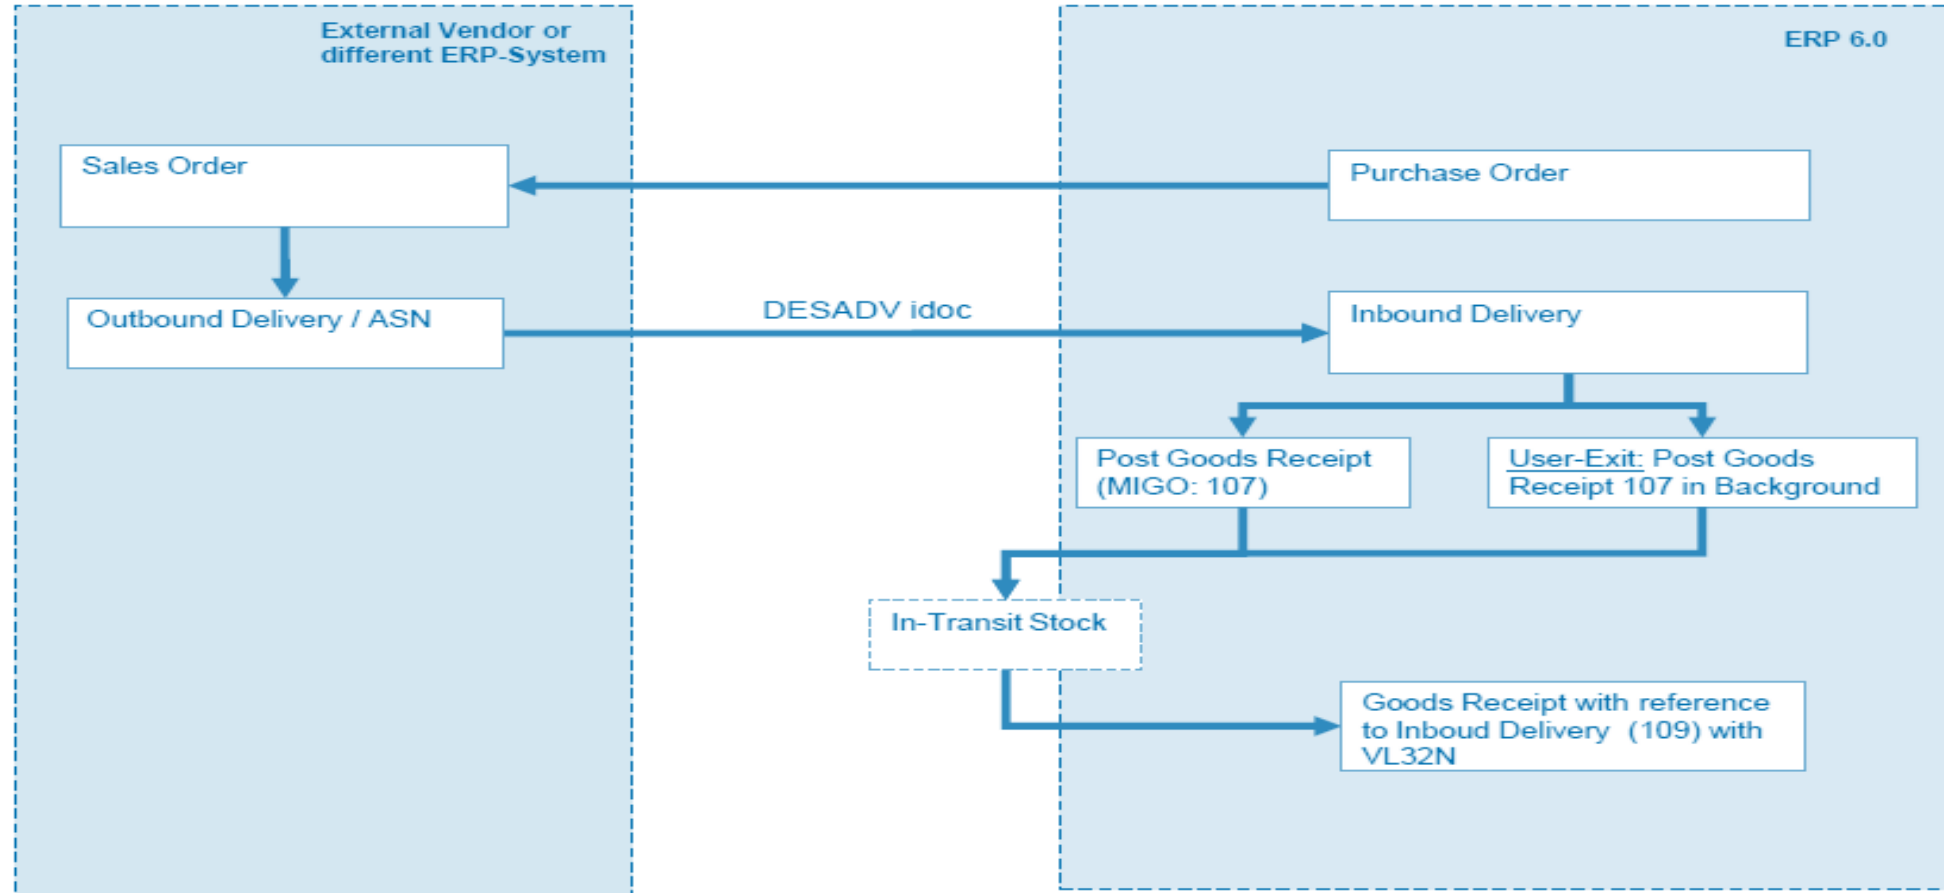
External Vendor or different ERP-System

ERP 6.0

Sales Order

Purchase Order

Outbound Delivery / ASN

DESADV idoc

Inbound Delivery

Post Goods Receipt (MIGO: 107)

User-Exit: Post Goods Receipt 107 in Background

In-Transit Stock

Goods Receipt with reference to Inboud Delivery (109) with VL32N